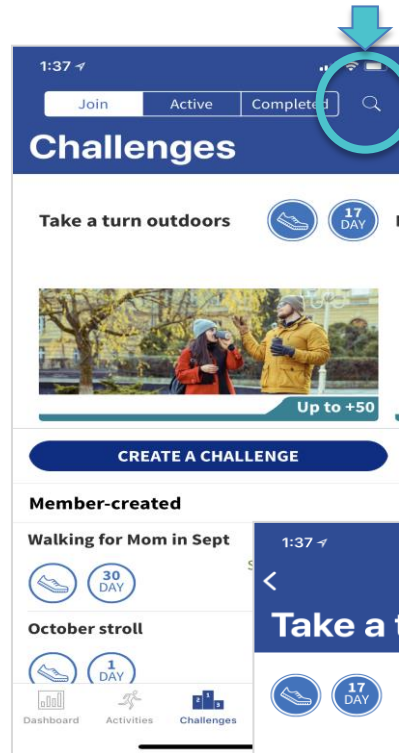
1:37

Join Active Completed

Challenges

Take a turn outdoors

17 DAY

Up to +50

CREATE A CHALLENGE

Member-created

Walking for Mom in Sept

30 DAY

October stroll

1 DAY

Dashboard Activities Challenges

1:37

Take a t

17 DAY